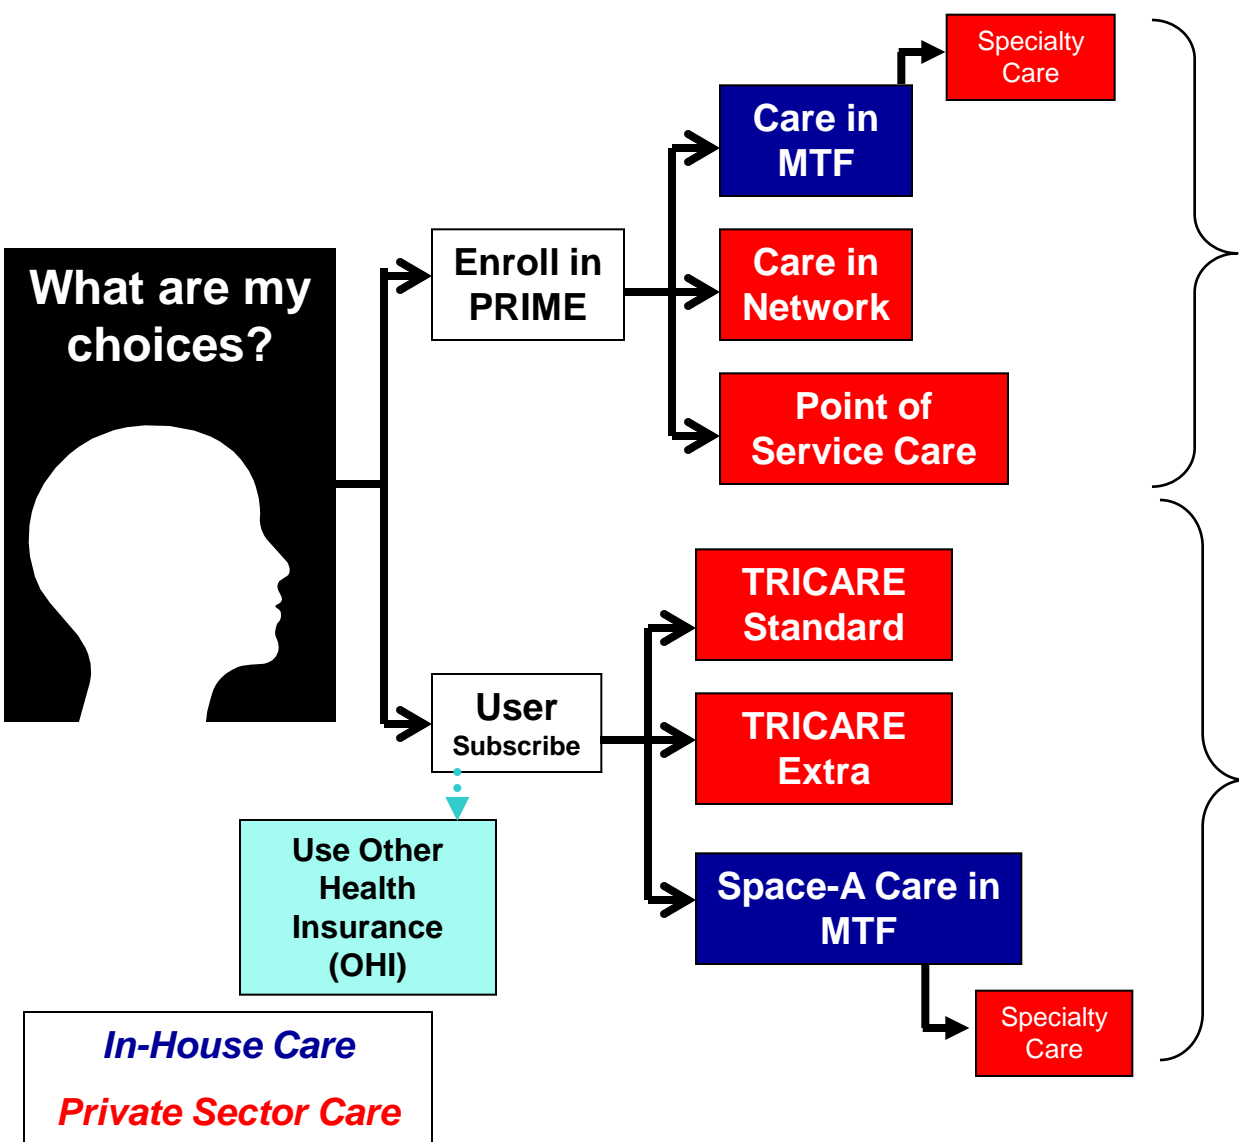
What are my choices?

Enroll in PRIME

Specialty Care

Care in MTF

Care in Network

Point of Service Care

User Subscribe

TRICARE Standard

TRICARE Extra

Space-A Care in MTF

Specialty Care

Use Other Health Insurance (OHI)

In-House Care

Private Sector Care